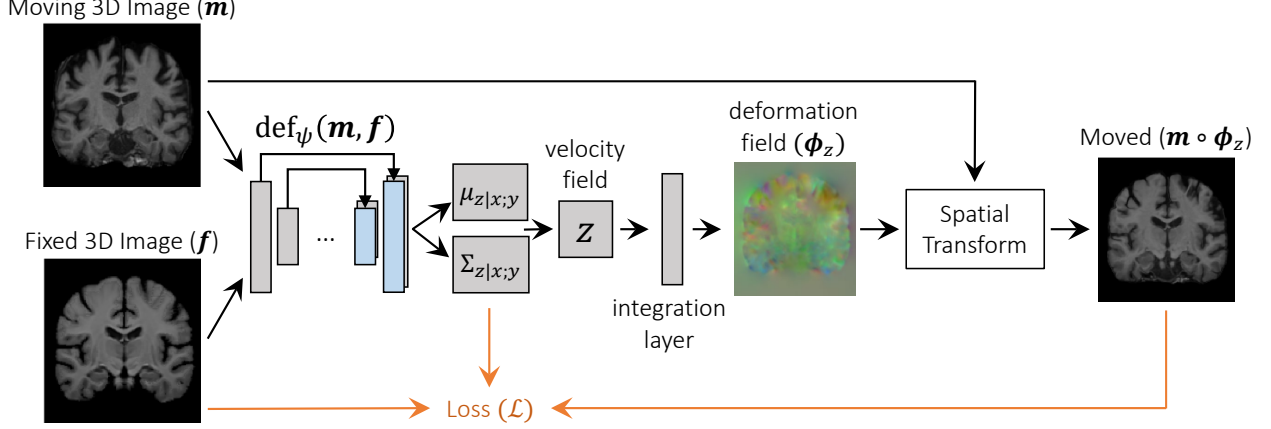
Moving 3D Image ($\boldsymbol{m}$)

$\text{def}_{\psi}(\boldsymbol{m}, \boldsymbol{f})$

...

Fixed 3D Image ($\boldsymbol{f}$)

$\mu_{z|x;y}$

$\Sigma_{z|x;y}$

velocity field

$z$

integration layer

deformation field ($\boldsymbol{\phi}_z$)

Spatial Transform

Moved ($\boldsymbol{m} \circ \boldsymbol{\phi}_z$)

Loss ($\mathcal{L}$)